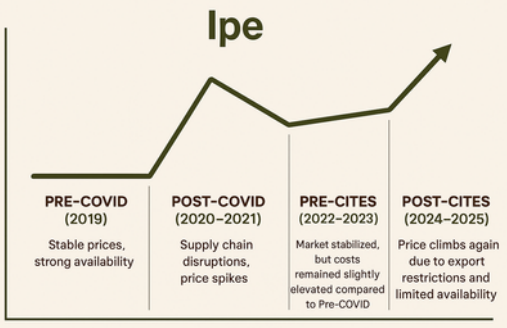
Ipe

PRE-COVID
(2019)
Stable prices, strong availability

POST-COVID
(2020–2021)
Supply chain disruptions, price spikes

PRE-CITES
(2022–2023)
Market stabilized, but costs remained slightly elevated compared to Pre-COVID

POST-CITES
(2024–2025)
Price climbs again due to export restrictions and limited availability